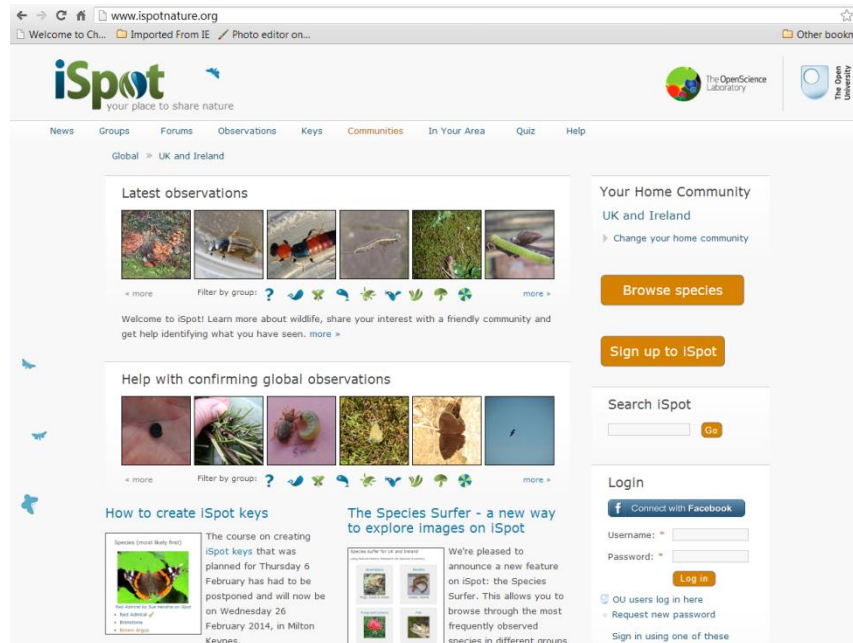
www.ispotnature.org

Welcome to Ch... Imported From IE Photo editor on... Other bookm

iSpot your place to share nature

The OpenScience Laboratory

The Open University

News Groups Forums Observations Keys Communities In Your Area Quiz Help

Global » UK and Ireland

Latest observations

« more Filter by group: ? more »

Welcome to iSpot! Learn more about wildlife, share your interest with a friendly community and get help identifying what you have seen. more »

Help with confirming global observations

« more Filter by group: ? more »

How to create iSpot keys

Species (most likely first)

The course on creating iSpot keys that was planned for Thursday 6 February has had to be postponed and will now be on Wednesday 26 February 2014, in Milton Keynes.

The Species Surfer - a new way to explore images on iSpot

Species surfer for UK and Ireland

We're pleased to announce a new feature on iSpot: the Species Surfer. This allows you to browse through the most frequently observed species in different groups

Your Home Community

UK and Ireland

Change your home community

Browse species

Sign up to iSpot

Search iSpot

Go

Login

Connect with Facebook

Username: *

Password: *

Log in

OU users log in here

Request new password

Sign in using one of these